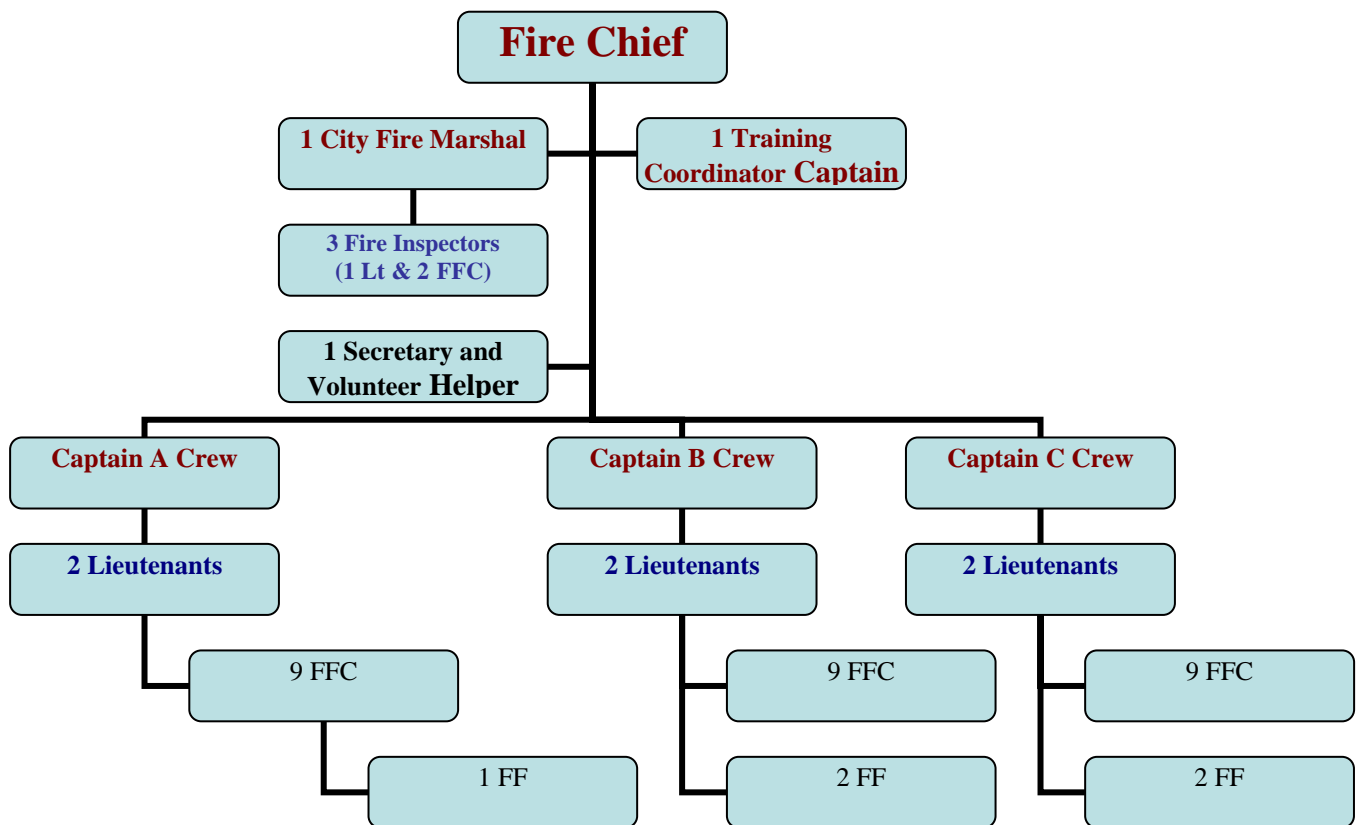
Fire Chief

1 City Fire Marshal

1 Training Coordinator Captain

3 Fire Inspectors (1 Lt & 2 FFC)

1 Secretary and Volunteer Helper

Captain A Crew

2 Lieutenants

9 FFC

1 FF

Captain B Crew

2 Lieutenants

9 FFC

2 FF

Captain C Crew

2 Lieutenants

9 FFC

2 FF